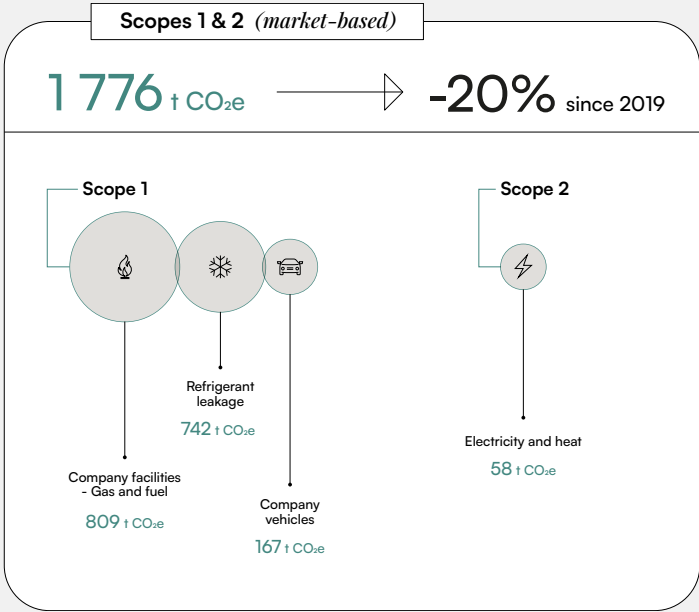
Scopes 1 & 2 *(market-based)*

1 776 t $CO_2e$

-20% since 2019

Scope 1

Scope 2

Refrigerant leakage

742 t $CO_2e$

Electricity and heat

58 t $CO_2e$

Company facilities - Gas and fuel

809 t $CO_2e$

Company vehicles

167 t $CO_2e$